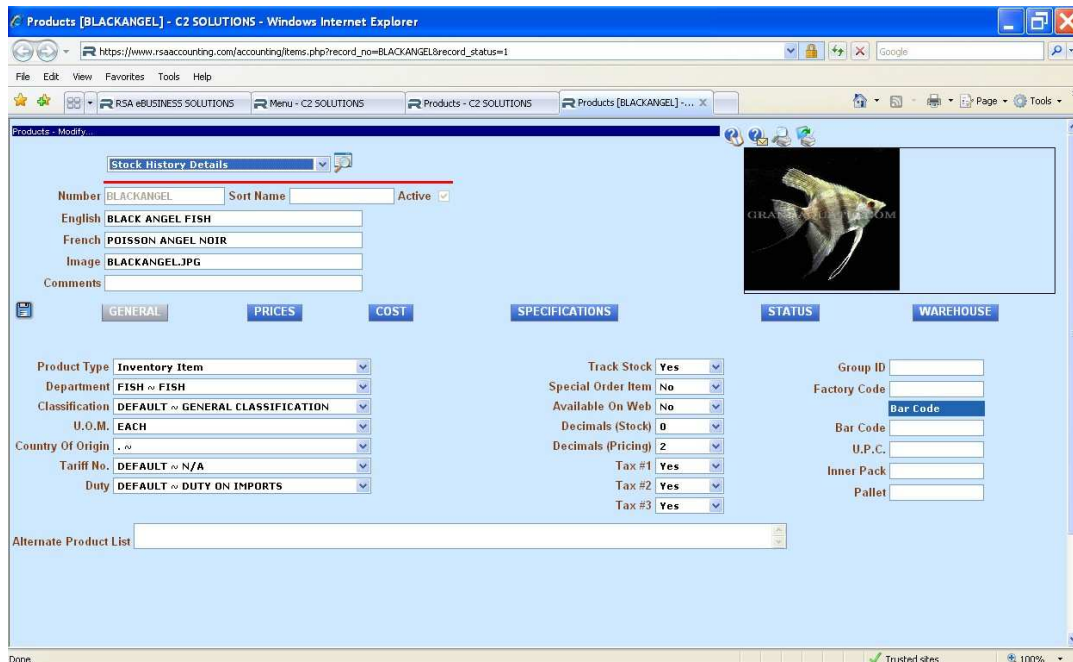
Products [BLACKANGEL] - C2 SOLUTIONS - Windows Internet Explorer

https://www.rsaaccounting.com/accounting/items.php?record_no=BLACKANGEL&record_status=1

Google

File Edit View Favorites Tools Help

RSA eBUSINESS SOLUTIONS | Menu - C2 SOLUTIONS | Products - C2 SOLUTIONS | Products [BLACKANGEL] -...

Page Tools

Products - Modify...

Stock History Details

Number BLACKANGEL Sort Name Active

English BLACK ANGEL FISH

French POISSON ANGEL NOIR

Image BLACKANGEL.JPG

Comments

GRA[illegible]COM

GENERAL PRICES COST SPECIFICATIONS STATUS WAREHOUSE

Product Type Inventory Item

Department FISH ~ FISH

Classification DEFAULT ~ GENERAL CLASSIFICATION

U.O.M. EACH

Country Of Origin . ~

Tariff No. DEFAULT ~ N/A

Duty DEFAULT ~ DUTY ON IMPORTS

Track Stock Yes

Special Order Item No

Available On Web No

Decimals (Stock) 0

Decimals (Pricing) 2

Tax #1 Yes

Tax #2 Yes

Tax #3 Yes

Group ID

Factory Code

Bar Code

Bar Code

U.P.C.

Inner Pack

Pallet

Alternate Product List

Done

Trusted sites

100%